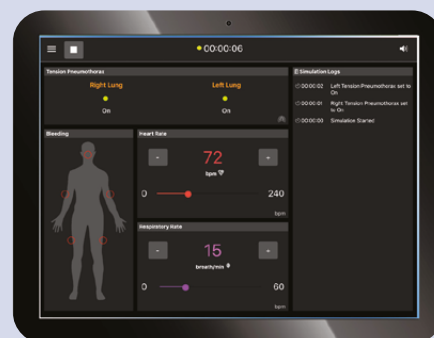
00:00:06

Tension Pneumothorax

Right Lung

On

Left Lung

On

Simulation Logs

00:00:02 Left Tension Pneumothorax set to On

00:00:01 Right Tension Pneumothorax set to On

00:00:00 Simulation Started

Bleeding

Heart Rate

-

72

bpm

+

0

240

bpm

Respiratory Rate

-

15

breath/min

+

0

60

bpm